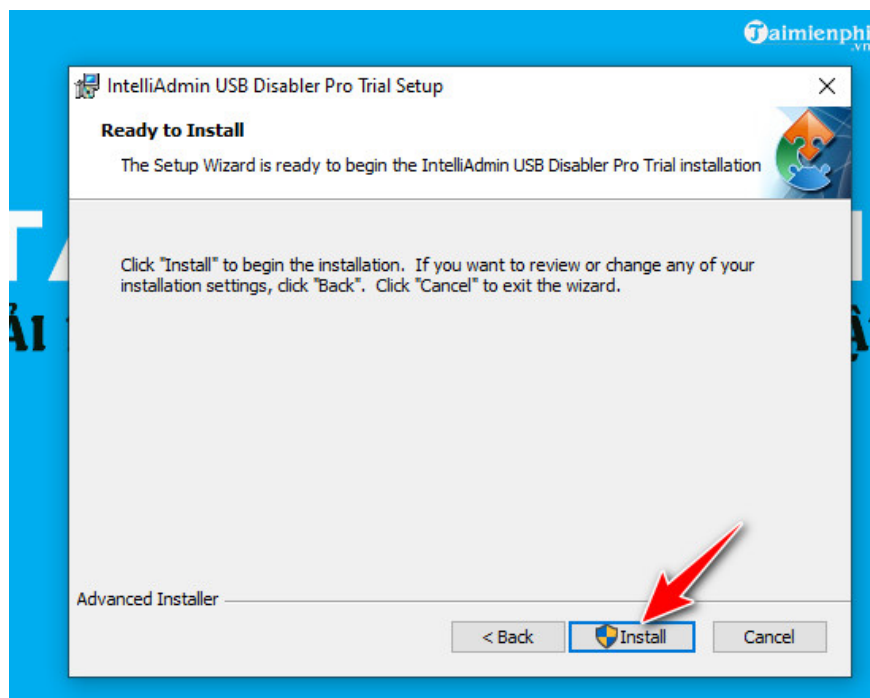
Taimienphi.vn

IntelliAdmin USB Disabler Pro Trial Setup

Ready to Install

The Setup Wizard is ready to begin the IntelliAdmin USB Disabler Pro Trial installation

Click "Install" to begin the installation. If you want to review or change any of your installation settings, click "Back". Click "Cancel" to exit the wizard.

Advanced Installer

< Back

Install

Cancel